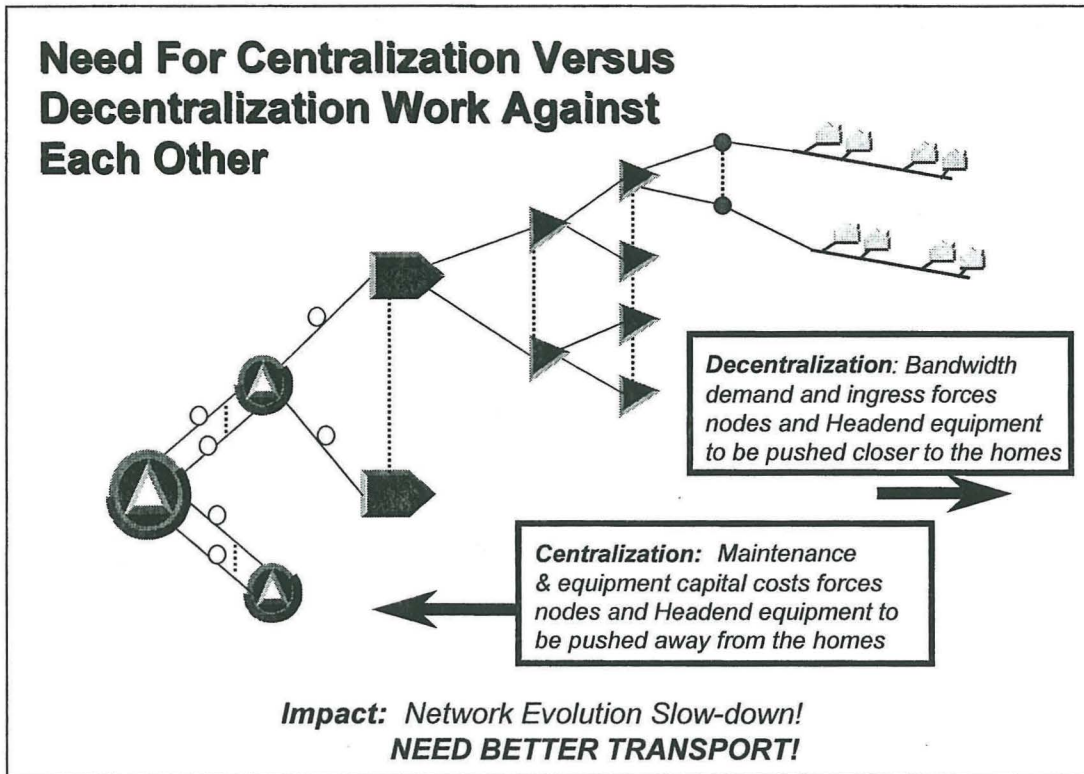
Need For Centralization Versus Decentralization Work Against Each Other

Decentralization: Bandwidth demand and ingress forces nodes and Headend equipment to be pushed closer to the homes

Centralization: Maintenance & equipment capital costs forces nodes and Headend equipment to be pushed away from the homes

Impact: Network Evolution Slow-down!
NEED BETTER TRANSPORT!